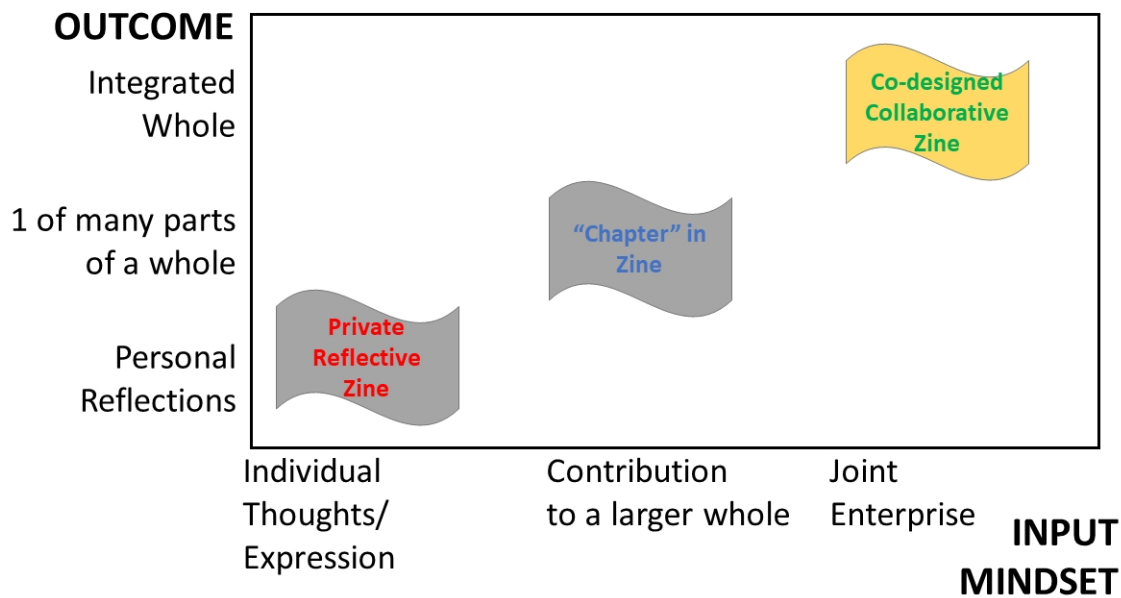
OUTCOME

Integrated Whole

1 of many parts of a whole

Personal Reflections

Co-designed Collaborative Zine

“Chapter” in Zine

Private Reflective Zine

Individual Thoughts/ Expression

Contribution to a larger whole

Joint Enterprise

INPUT MINDSET